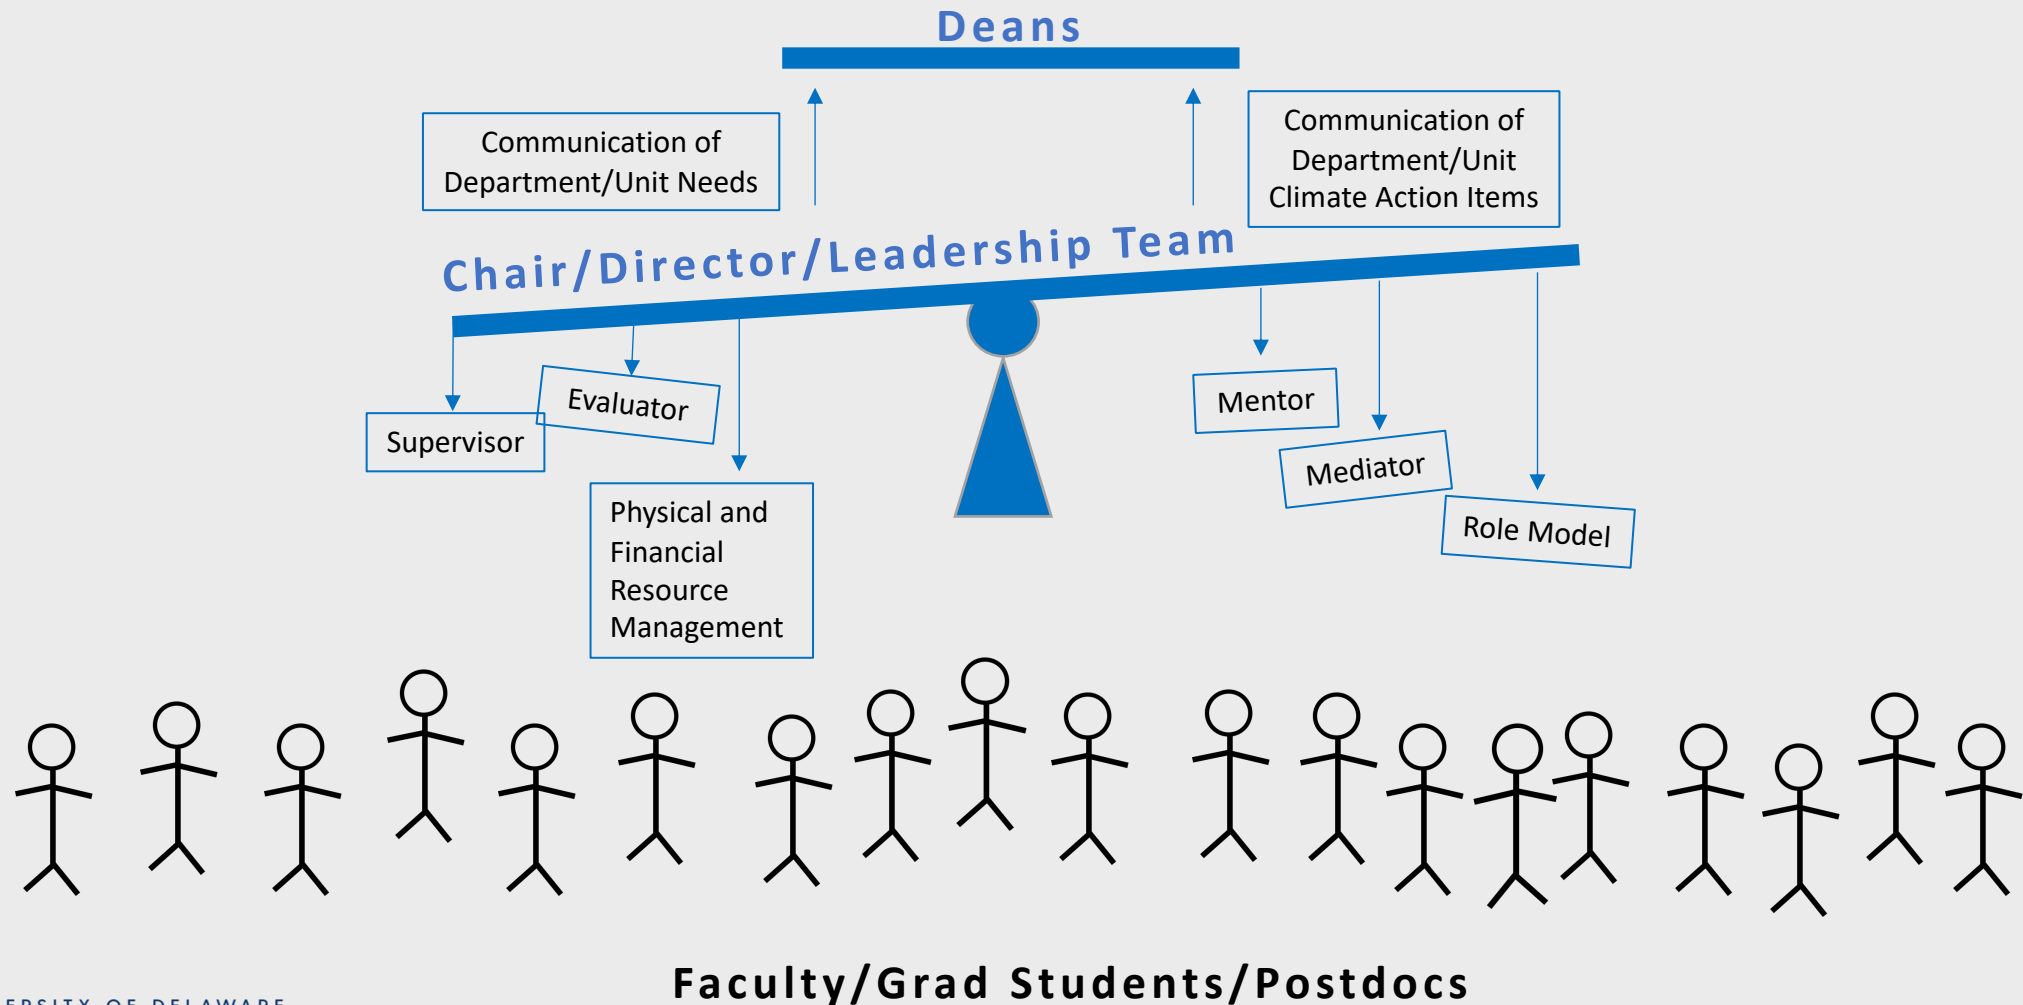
Deans

Communication of Department/Unit Needs

Communication of Department/Unit Climate Action Items

Chair/Director/Leadership Team

Supervisor

Evaluator

Physical and Financial Resource Management

Mentor

Mediator

Role Model

ERSITY OF DELAWARE

Faculty/Grad Students/Postdocs